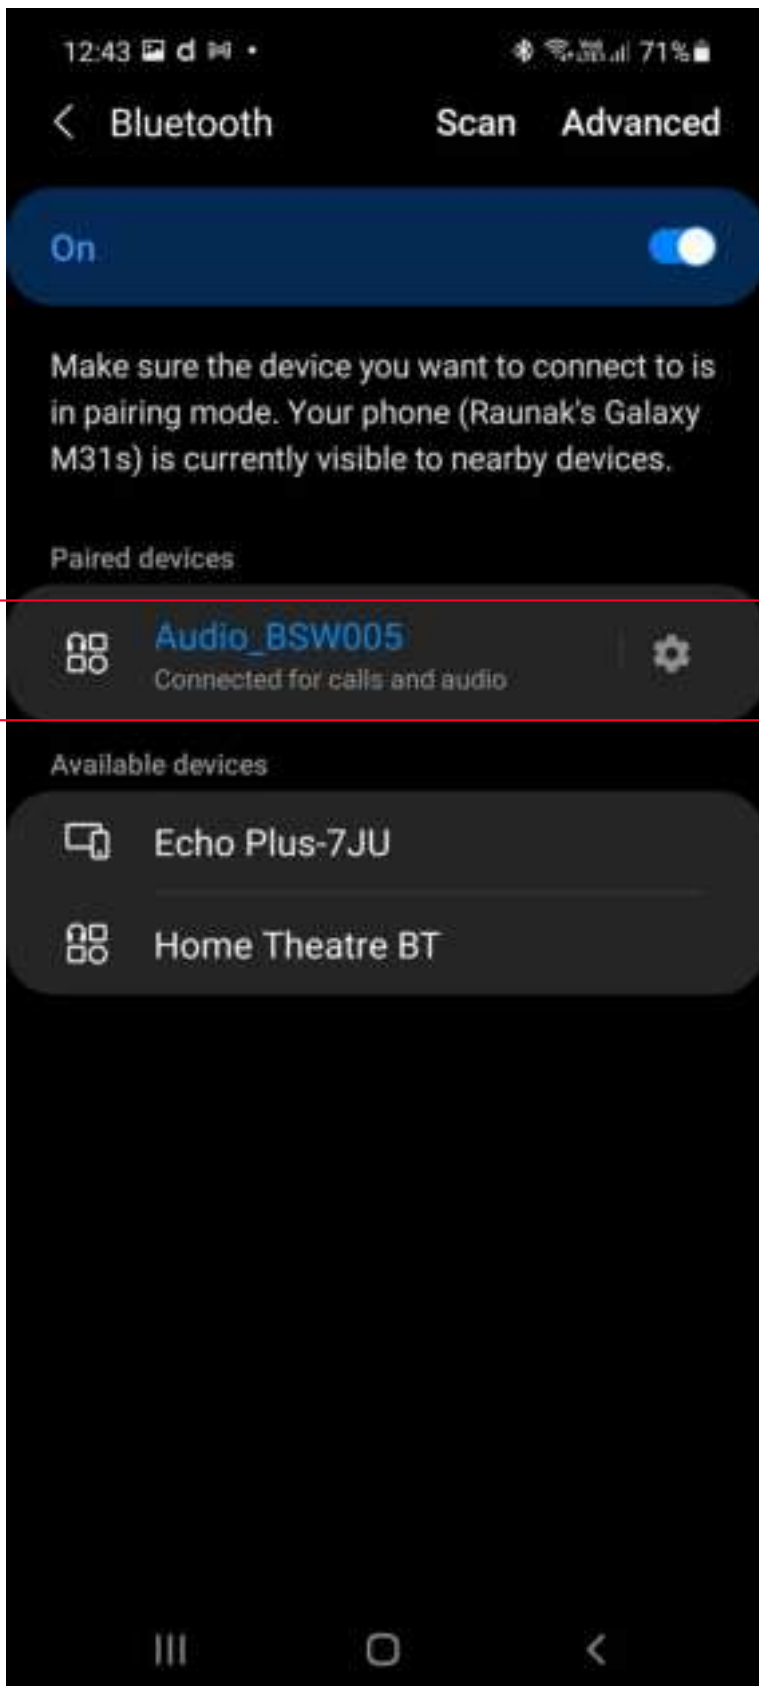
12:43 d •
71%

Bluetooth Scan Advanced

On

Make sure the device you want to connect to is in pairing mode. Your phone (Raunak's Galaxy M31s) is currently visible to nearby devices.

Paired devices

Audio_BSW005
Connected for calls and audio

Available devices

Echo Plus-7JU

Home Theatre BT